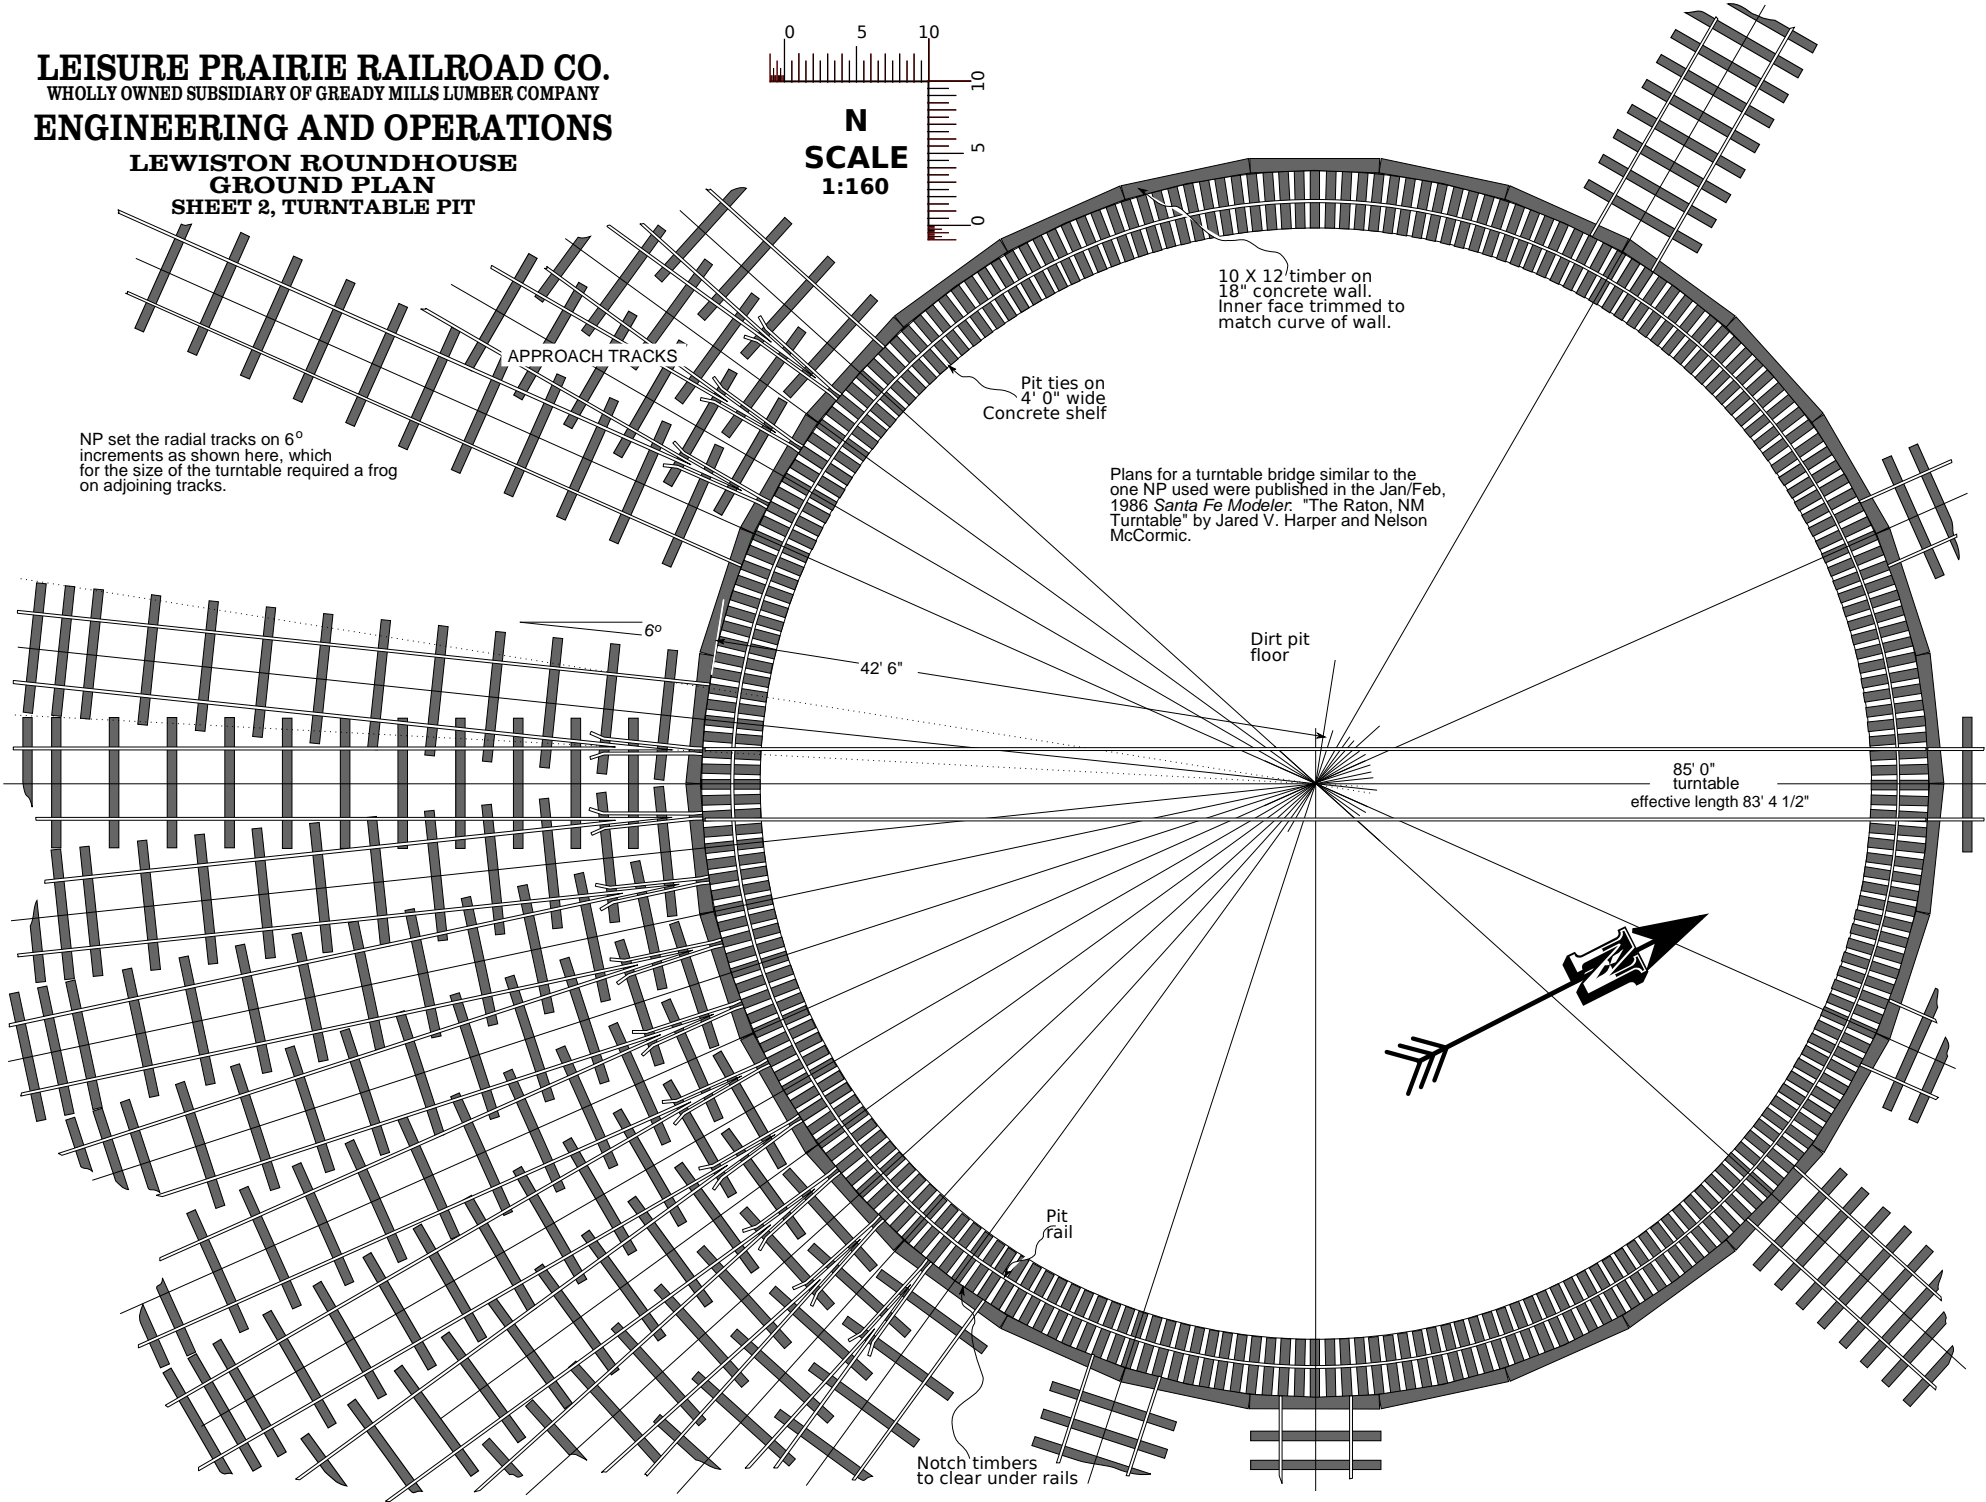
LEISURE PRAIRIE RAILROAD CO.
WHOLLY OWNED SUBSIDIARY OF GREADY MILLS LUMBER COMPANY

ENGINEERING AND OPERATIONS

LEWISTON ROUNDHOUSE
GROUND PLAN
SHEET 2, TURNTABLE PIT

0 5 10

10 5 0

N
SCALE
1:160

10 X 12 timber on 18" concrete wall. Inner face trimmed to match curve of wall.

APPROACH TRACKS

Pit ties on 4' 0" wide Concrete shelf

NP set the radial tracks on $6^o$ increments as shown here, which for the size of the turntable required a frog on adjoining tracks.

Plans for a turntable bridge similar to the one NP used were published in the Jan/Feb, 1986 *Santa Fe Modeler*. "The Raton, NM Turntable" by Jared V. Harper and Nelson McCormic.

$6^o$

Dirt pit floor

42' 6"

85' 0"
turntable
effective length 83' 4 1/2"

Pit rail

Notch timbers to clear under rails